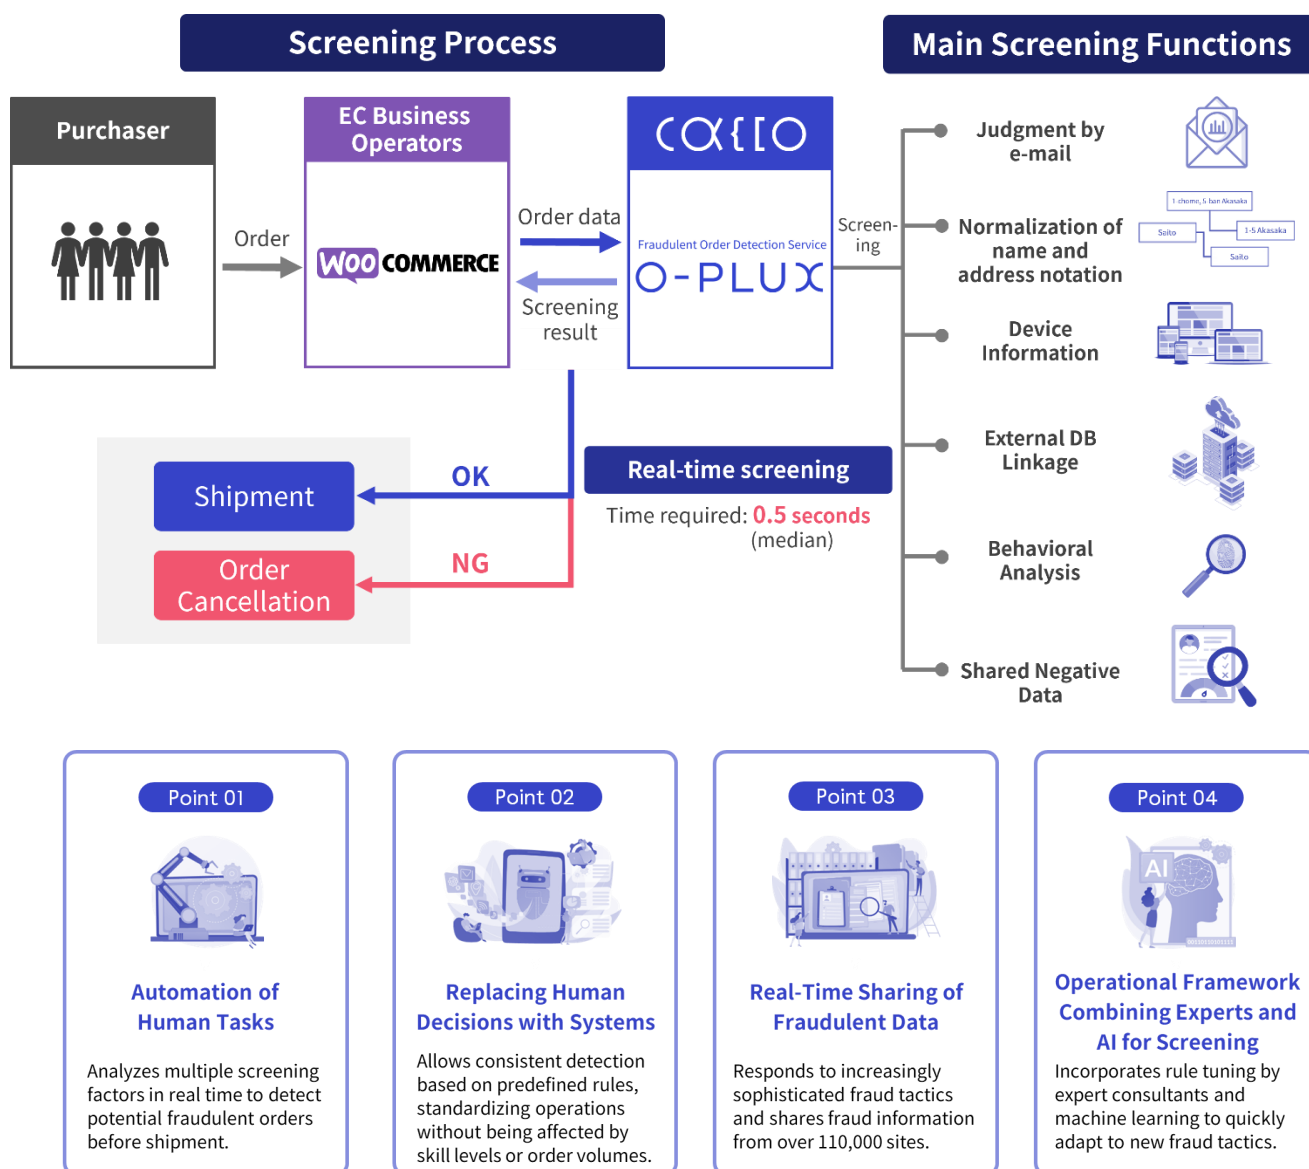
Screening Process

Main Screening Functions

Purchaser

Order

EC Business Operators

WOO COMMERCE

Order data

Screening result

CAULIO

Fraudulent Order Detection Service

O-PLUX

Screen-ing

Judgment by e-mail

Normalization of name and address notation

1 chome, 5 ban Akasaka

Saito

1-5 Akasaka

Saito

Device Information

External DB Linkage

Behavioral Analysis

Shared Negative Data

Shipment

OK

Order Cancellation

NG

Real-time screening

Time required: 0.5 seconds (median)

Point 01

Automation of Human Tasks

Analyzes multiple screening factors in real time to detect potential fraudulent orders before shipment.

Point 02

Replacing Human Decisions with Systems

Allows consistent detection based on predefined rules, standardizing operations without being affected by skill levels or order volumes.

Point 03

Real-Time Sharing of Fraudulent Data

Responds to increasingly sophisticated fraud tactics and shares fraud information from over 110,000 sites.

Point 04

AI

Operational Framework Combining Experts and AI for Screening

Incorporates rule tuning by expert consultants and machine learning to quickly adapt to new fraud tactics.